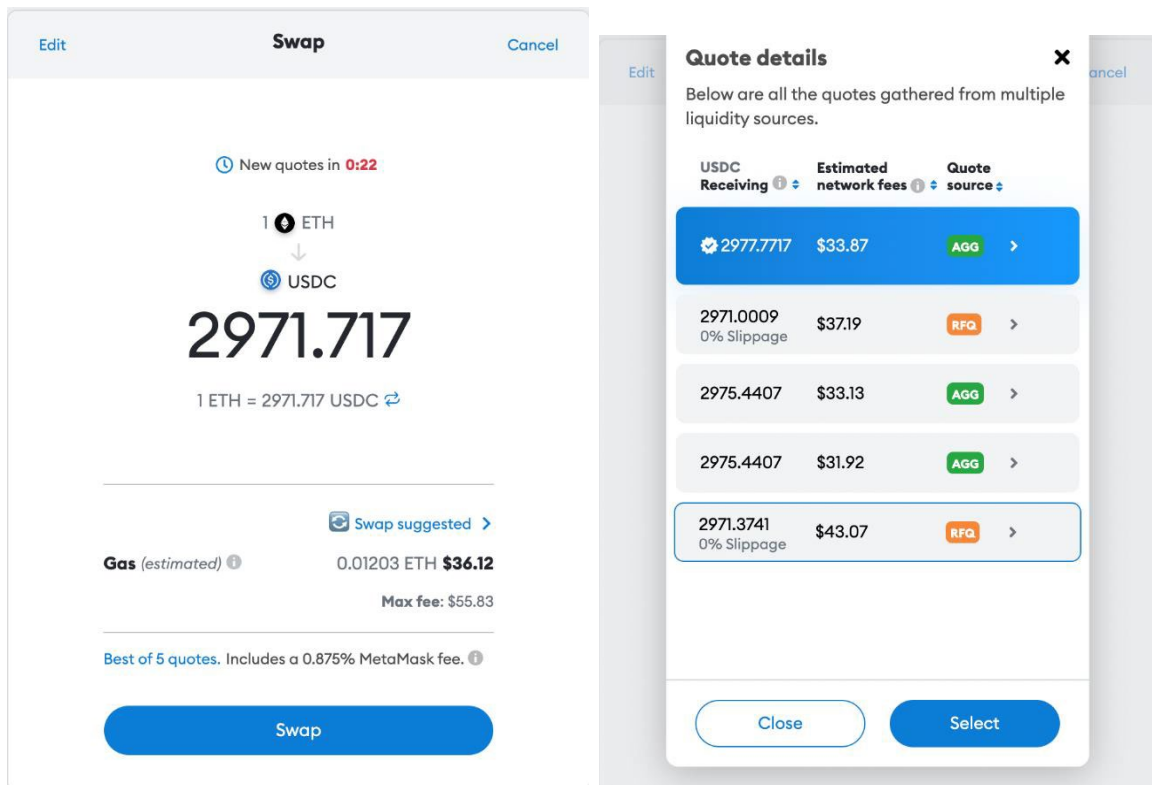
Edit

Swap

Cancel

New quotes in 0:22

1 ETH

USDC

2971.717

1 ETH = 2971.717 USDC

Swap suggested >

Gas (estimated) 0.01203 ETH $36.12

Max fee: $55.83

Best of 5 quotes. Includes a 0.875% MetaMask fee.

Swap

Edit

Quote details

×

ancel

Below are all the quotes gathered from multiple liquidity sources.

| USDC Receiving | Estimated network fees | Quote source |
|---|---|---|
| 2977.7717 | $33.87 | AGG |
| 2971.0009 0% Slippage | $37.19 | RFQ |
| 2975.4407 | $33.13 | AGG |
| 2975.4407 | $31.92 | AGG |
| 2971.3741 0% Slippage | $43.07 | RFQ |

Close

Select